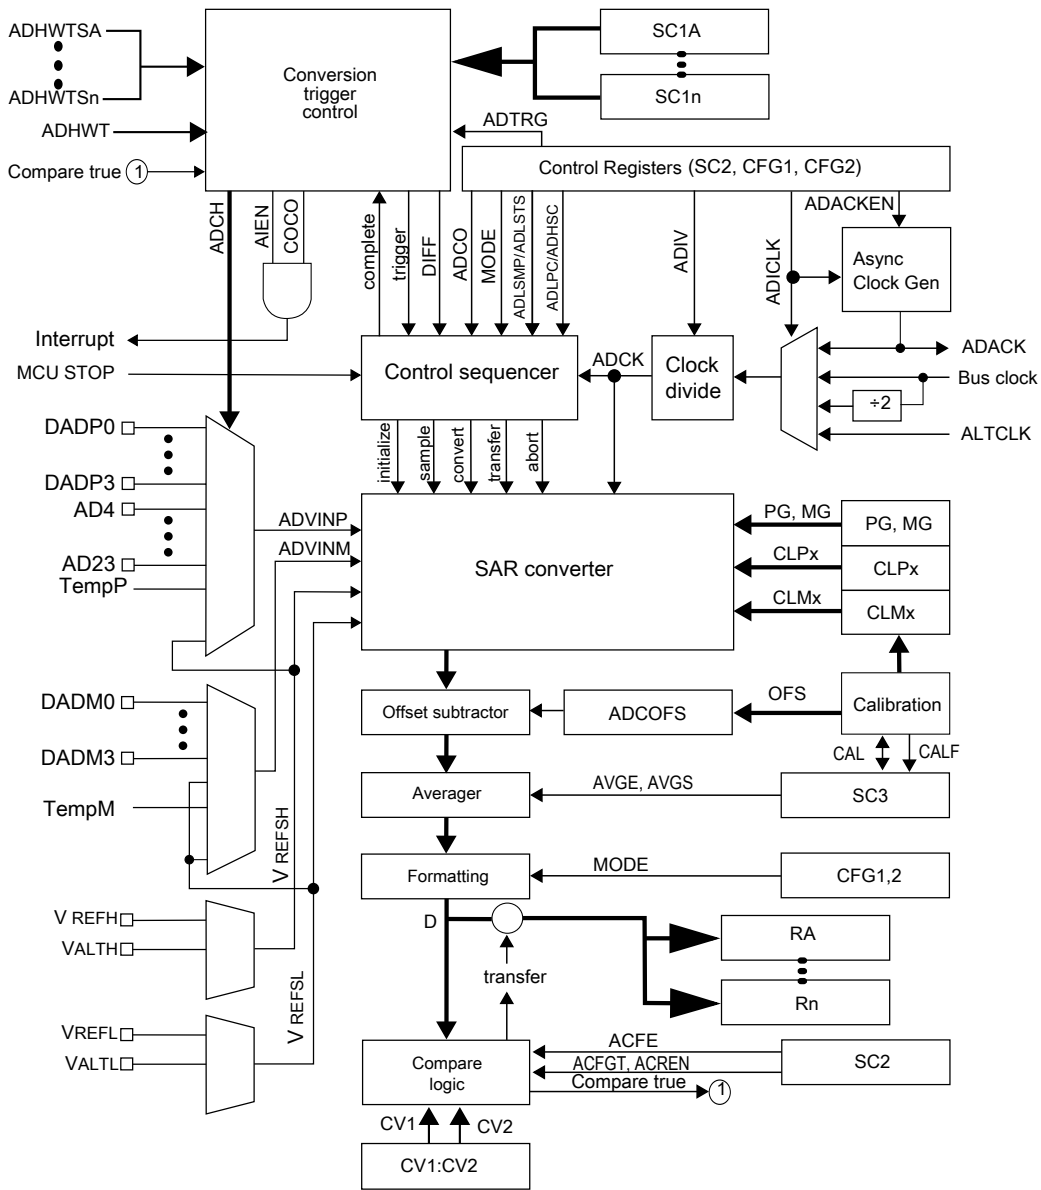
ADHWTSA
ADHWTSn
ADHWT
Compare true 1
Conversion trigger control
SC1A
SC1n
ADTRG
Control Registers (SC2, CFG1, CFG2)
ADACKEN
ADCH
AIEN
COCO
complete
trigger
DIFF
ADCO
MODE
ADLSMP/ADLSTS
ADLPC/ADHSC
ADIV
ADICLK
Async Clock Gen
Interrupt
MCU STOP
Control sequencer
ADCK
Clock divide
ADACK
Bus clock
÷2
ALTCLK
DADP0
DADP3
AD4
AD23
TempP
initialize
sample
convert
transfer
abort
ADVINP
ADVINM
SAR converter
PG, MG
PG, MG
CLPx
CLPx
CLMx
CLMx
DADM0
DADM3
TempM
V REFSH
Offset subtractor
ADCOFS
OFS
Calibration
CAL
CALF
Averager
AVGE, AVGS
SC3
Formatting
MODE
CFG1,2
V REFH
VALTH
D
RA
transfer
Rn
VREFL
VALTL
V REFSL
Compare logic
ACFE
ACFGT, ACREN
Compare true
1
SC2
CV1
CV2
CV1:CV2